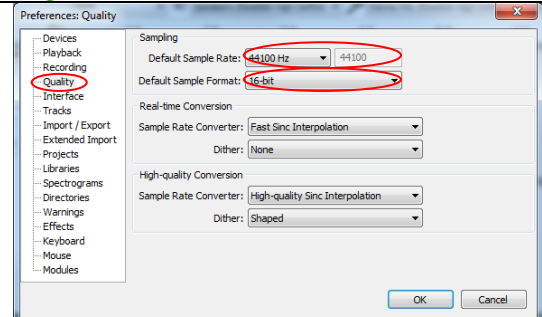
Preferences: Quality

Devices
Playback
Recording
Quality
Interface
Tracks
Import / Export
Extended Import
Projects
Libraries
Spectrograms
Directories
Warnings
Effects
Keyboard
Mouse
Modules

Sampling
Default Sample Rate: 44100 Hz 44100
Default Sample Format: 16-bit

Real-time Conversion
Sample Rate Converter: Fast Sinc Interpolation
Dither: None

High-quality Conversion
Sample Rate Converter: High-quality Sinc Interpolation
Dither: Shaped

OK Cancel